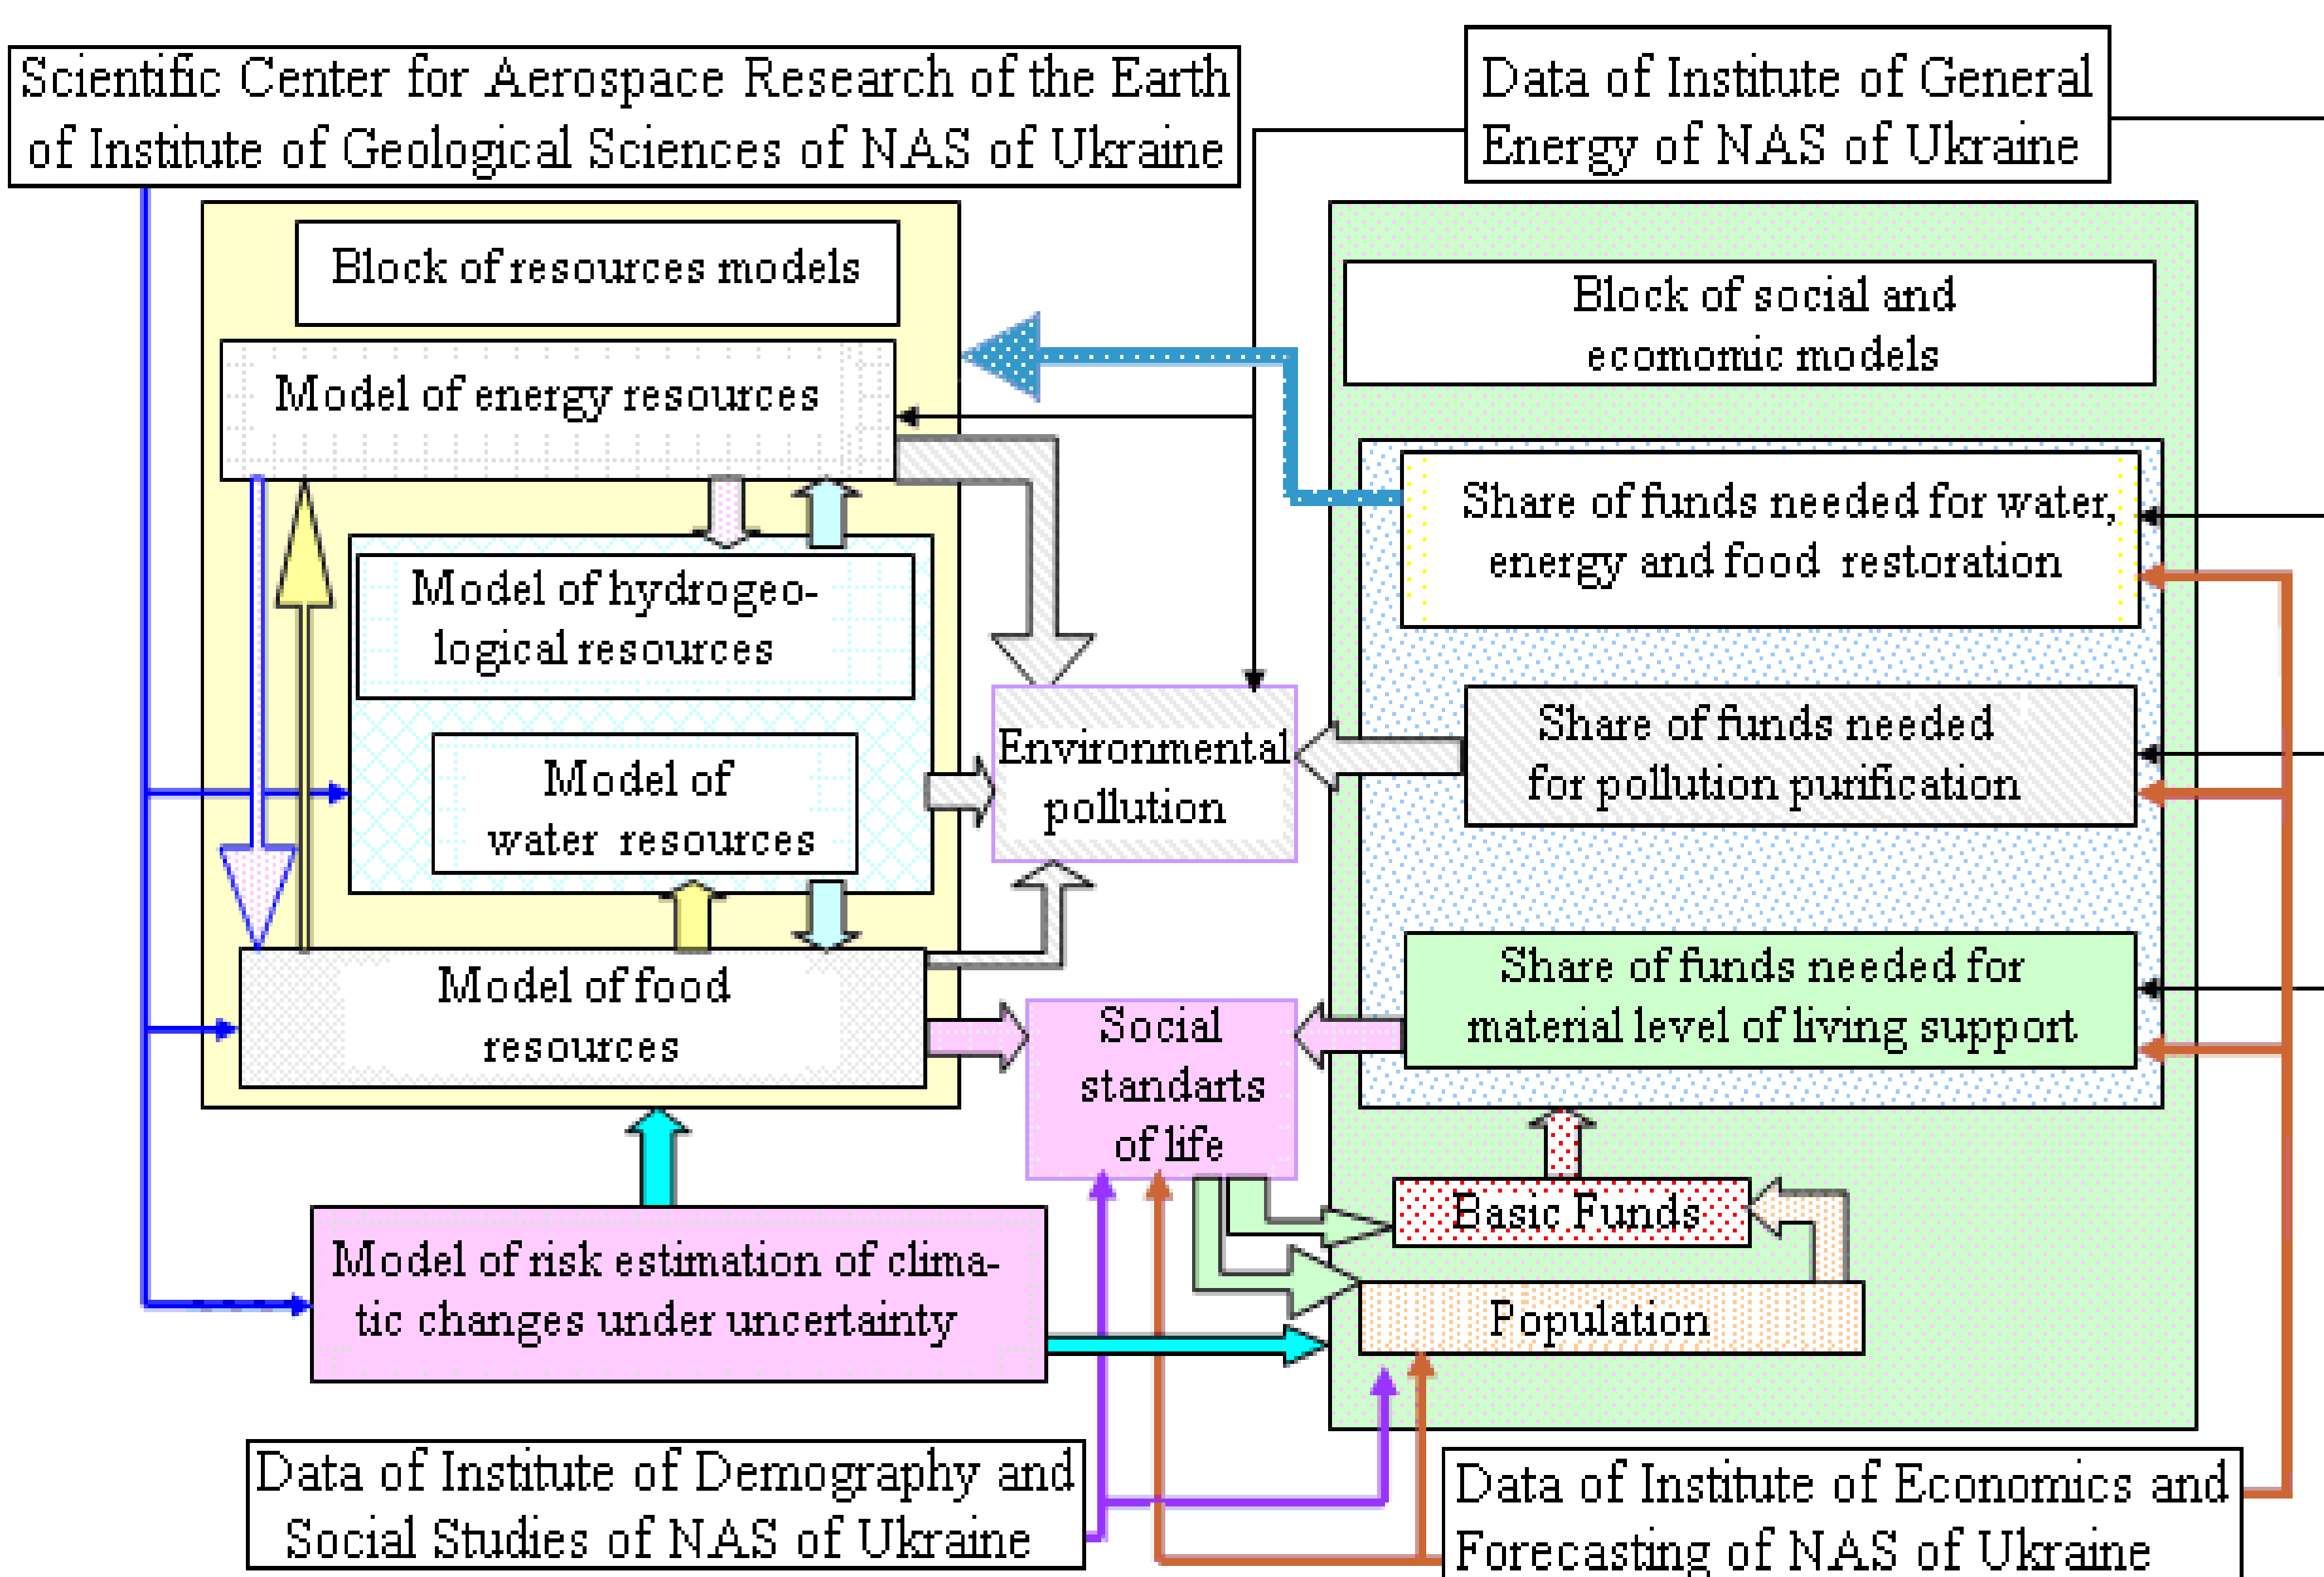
Scientific Center for Aerospace Research of the Earth of Institute of Geological Sciences of NAS of Ukraine

Data of Institute of General Energy of NAS of Ukraine

Block of resources models

Model of energy resources

Model of hydrogeological resources

Model of water resources

Model of food resources

Environmental pollution

Social standarts of life

Block of social and ecomomic models

Share of funds needed for water, energy and food restoration

Share of funds needed for pollution purification

Share of funds needed for material level of living support

Basic Funds

Population

Model of risk estimation of climatic changes under uncertainty

Data of Institute of Demography and Social Studies of NAS of Ukraine

Data of Institute of Economics and Forecasting of NAS of Ukraine